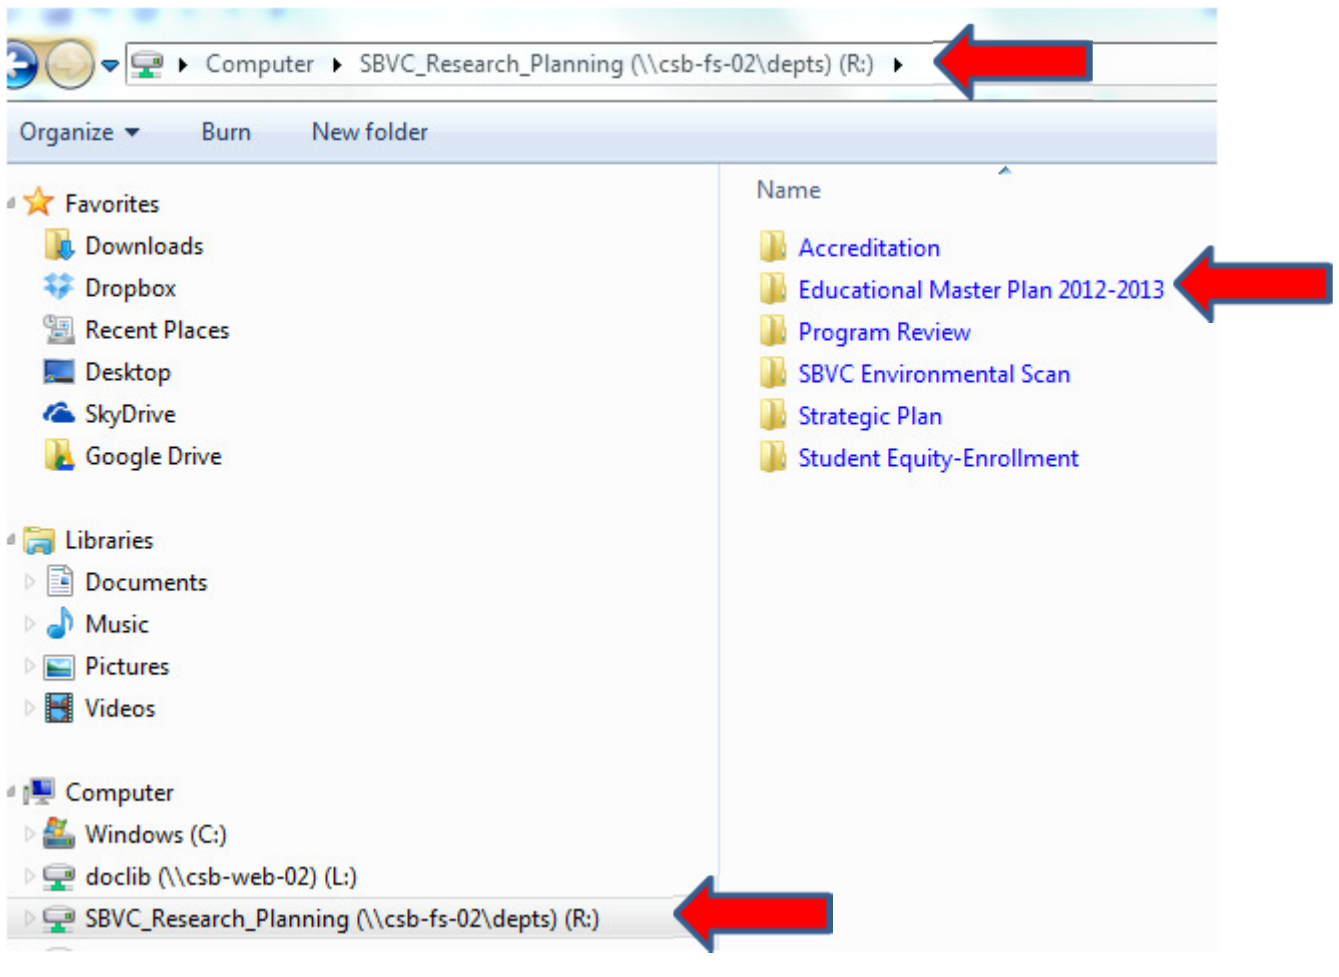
Computer ▸ SBVC_Research_Planning (\\csb-fs-02\depts) (R:) ▸

Organize ▾ Burn New folder

Favorites
Downloads
Dropbox
Recent Places
Desktop
SkyDrive
Google Drive

Libraries
Documents
Music
Pictures
Videos

Computer
Windows (C:)
doclib (\\csb-web-02) (L:)
SBVC_Research_Planning (\\csb-fs-02\depts) (R:)

Name
Accreditation
Educational Master Plan 2012-2013
Program Review
SBVC Environmental Scan
Strategic Plan
Student Equity-Enrollment